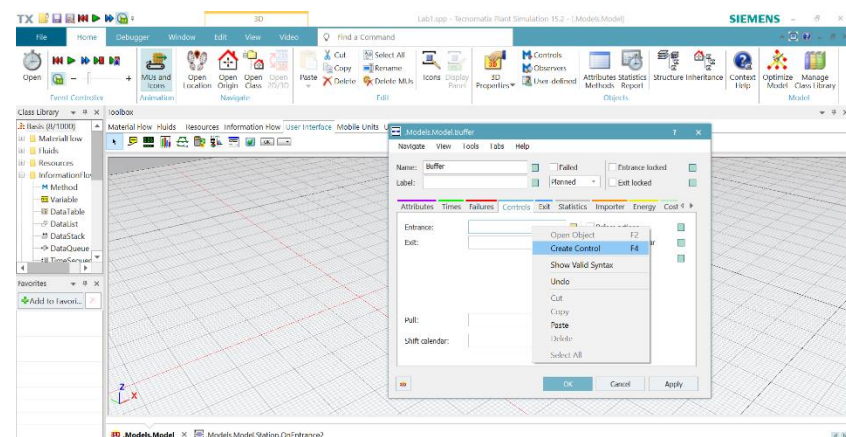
TX 3D Lab1.spp - Tecnomatix Plant Simulation 15.2 - [.Models.Model] SIEMENS

File Home Debugger Window Edit View Video Find a Command

Open Event Controller MUs and Icons Animation Open Location Open Origin Open Class Open 2D/3D Navigate Paste Cut Copy Delete Select All Rename Delete MUs Edit Icons Display Panel 3D Properties Controls Observers User-defined Attributes Methods Statistics Report Objects Structure Inheritance Context Help Optimize Model Manage Class Library Model

Class Library Toolbox

Basis (8/1000)
MaterialFlow
Fluids
Resources
InformationFlow
Method
Variable
DataTable
DataList
DataStack
DataQueue
TimeSequence

Favorites
Add to favori...

Material Flow Fluids Resources Information Flow User Interface Mobile Units U

.Models.Model.buffer ? ×
Navigate View Tools Tabs Help

Name: Buffer Failed Entrance locked
Label: Planned Exit locked

Attributes Times Failures Controls Exit Statistics Importer Energy Cost

Entrance:
Exit:

Pull:
Shift calendar:

Open Object F2
Create Control F4
Show Valid Syntax
Undo
Cut
Copy
Paste
Delete
Select All

OK Cancel Apply

.Models.Model × .Models.Model.Station.OnEntrance2